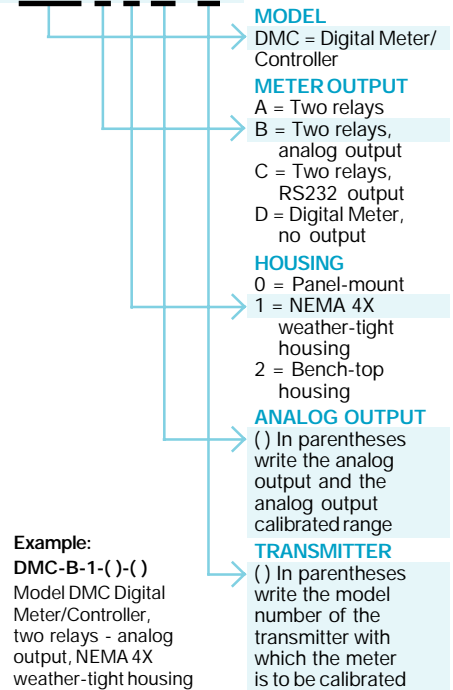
MODEL
DMC = Digital Meter/ Controller

METER OUTPUT
A = Two relays
B = Two relays, analog output
C = Two relays, RS232 output
D = Digital Meter, no output

HOUSING
0 = Panel-mount
1 = NEMA 4X weather-tight housing
2 = Bench-top housing

ANALOG OUTPUT
( ) In parentheses write the analog output and the analog output calibrated range

Example:
DMC-B-1-( )-( )
Model DMC Digital Meter/Controller, two relays - analog output, NEMA 4X weather-tight housing

TRANSMITTER
( ) In parentheses write the model number of the transmitter with which the meter is to be calibrated